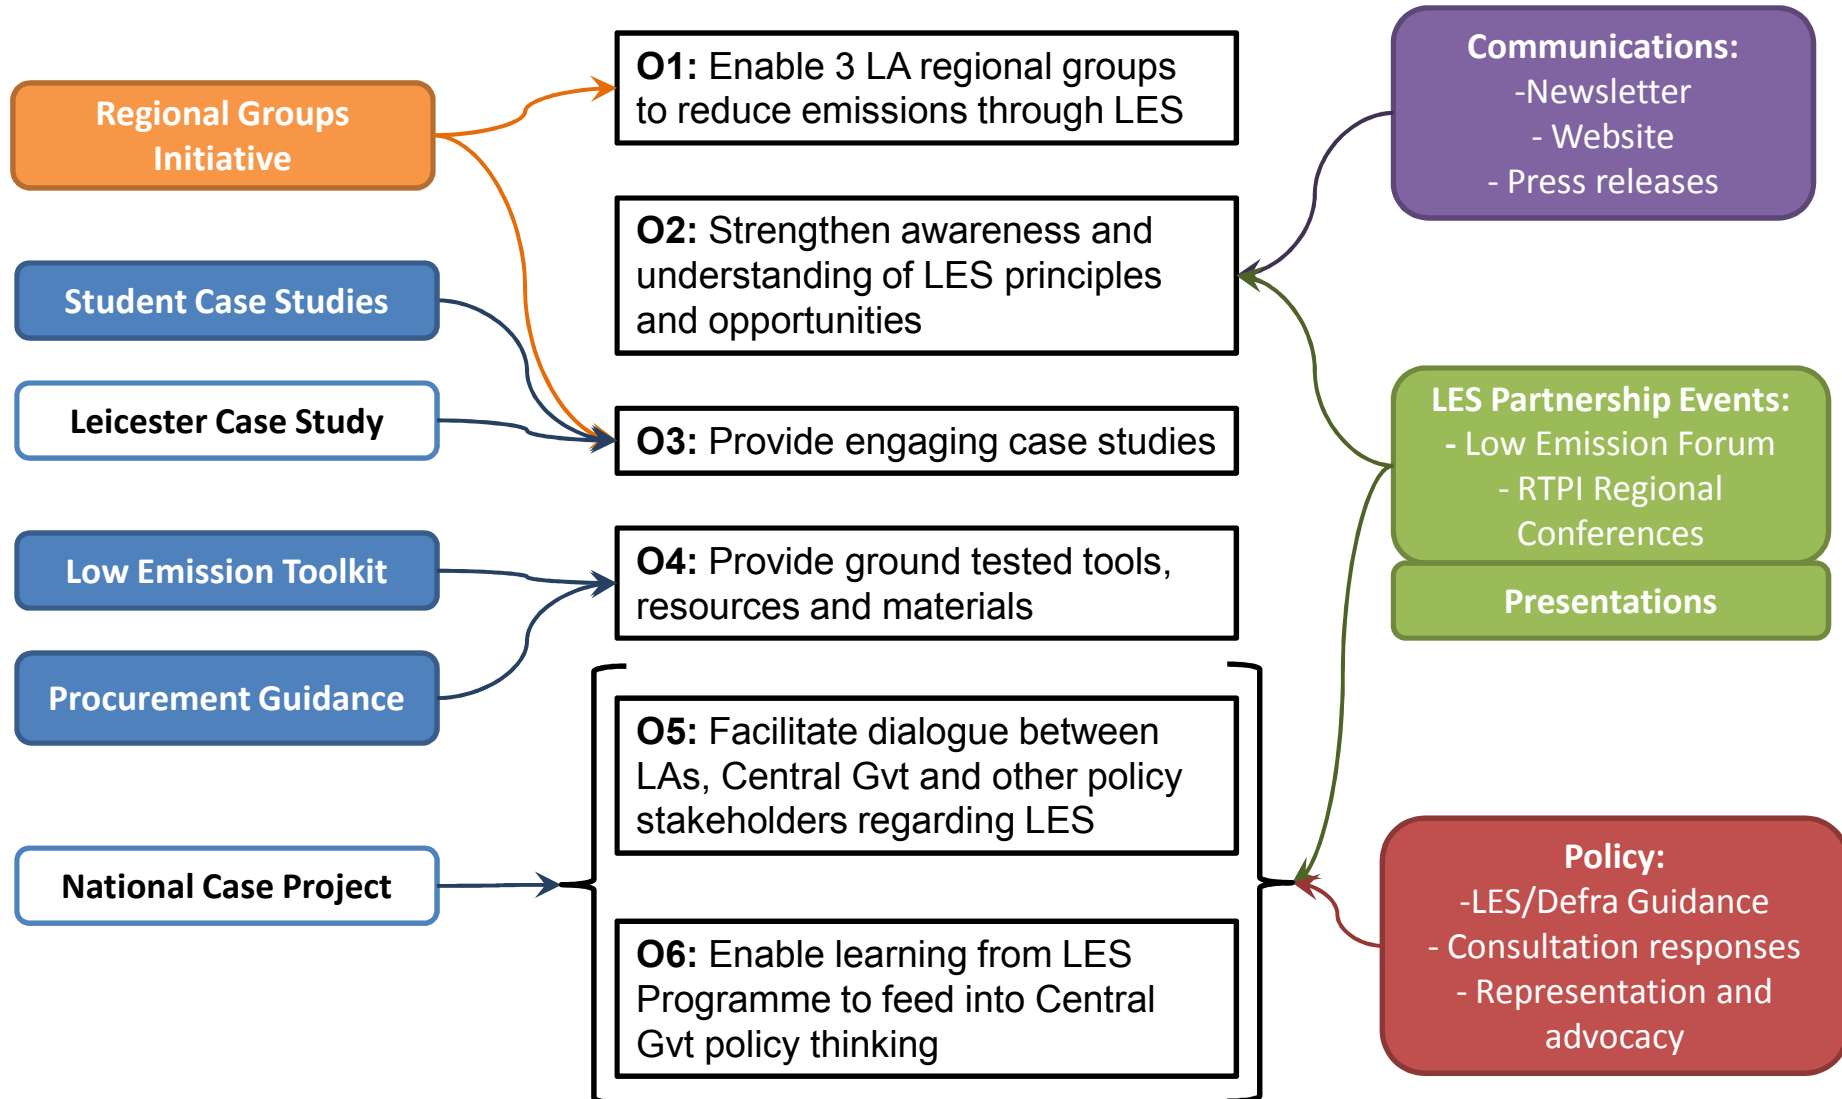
Regional Groups Initiative

Student Case Studies

Leicester Case Study

Low Emission Toolkit

Procurement Guidance

National Case Project

**O1:** Enable 3 LA regional groups to reduce emissions through LES

**O2:** Strengthen awareness and understanding of LES principles and opportunities

**O3:** Provide engaging case studies

**O4:** Provide ground tested tools, resources and materials

**O5:** Facilitate dialogue between LAs, Central Gvt and other policy stakeholders regarding LES

**O6:** Enable learning from LES Programme to feed into Central Gvt policy thinking

Communications:
-Newsletter
- Website
- Press releases

LES Partnership Events:
- Low Emission Forum
- RTPI Regional Conferences

Presentations

Policy:
-LES/Defra Guidance
- Consultation responses
- Representation and advocacy